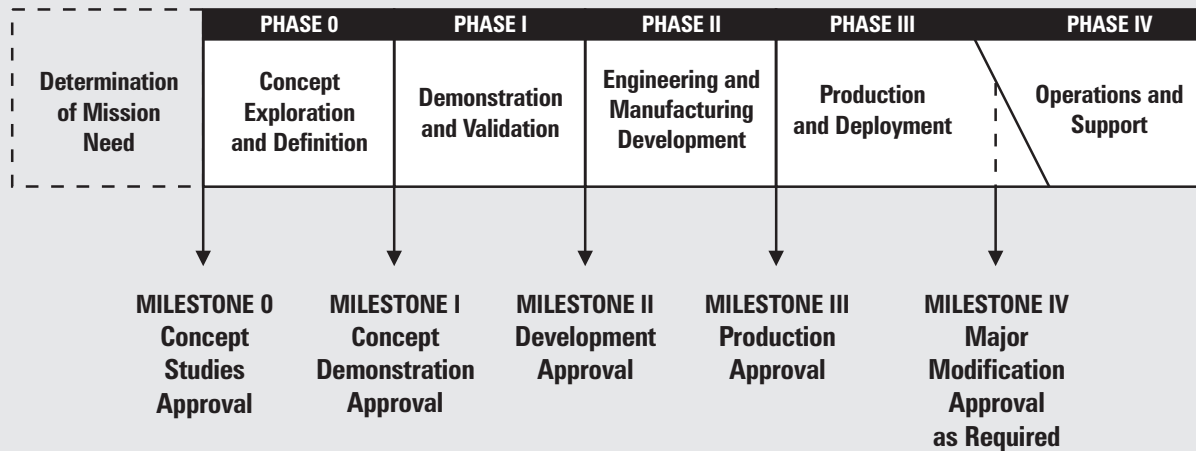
Determination of Mission Need

PHASE 0
Concept Exploration and Definition

PHASE I
Demonstration and Validation

PHASE II
Engineering and Manufacturing Development

PHASE III
Production and Deployment

PHASE IV
Operations and Support

MILESTONE 0
Concept Studies Approval

MILESTONE I
Concept Demonstration Approval

MILESTONE II
Development Approval

MILESTONE III
Production Approval

MILESTONE IV
Major Modification Approval as Required